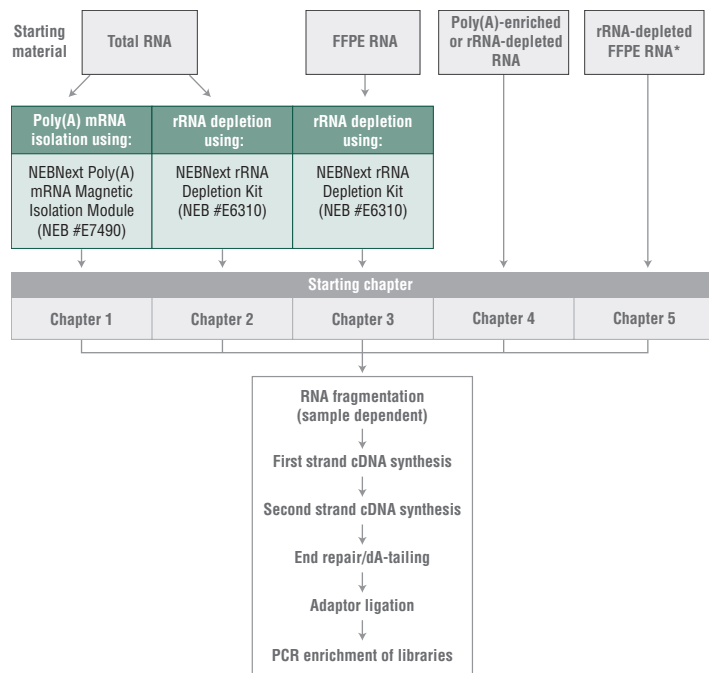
Starting material

Total RNA

FFPE RNA

Poly(A)-enriched or rRNA-depleted RNA

rRNA-depleted FFPE RNA*

| Poly(A) mRNA isolation using: | rRNA depletion using: | rRNA depletion using: |
|---|---|---|
| NEBNext Poly(A) mRNA Magnetic Isolation Module (NEB #E7490) | NEBNext rRNA Depletion Kit (NEB #E6310) | NEBNext rRNA Depletion Kit (NEB #E6310) |

Starting chapter

| Chapter 1 | Chapter 2 | Chapter 3 | Chapter 4 | Chapter 5 |
|---|---|---|---|---|

RNA fragmentation (sample dependent)

First strand cDNA synthesis

Second strand cDNA synthesis

End repair/dA-tailing

Adaptor ligation

PCR enrichment of libraries